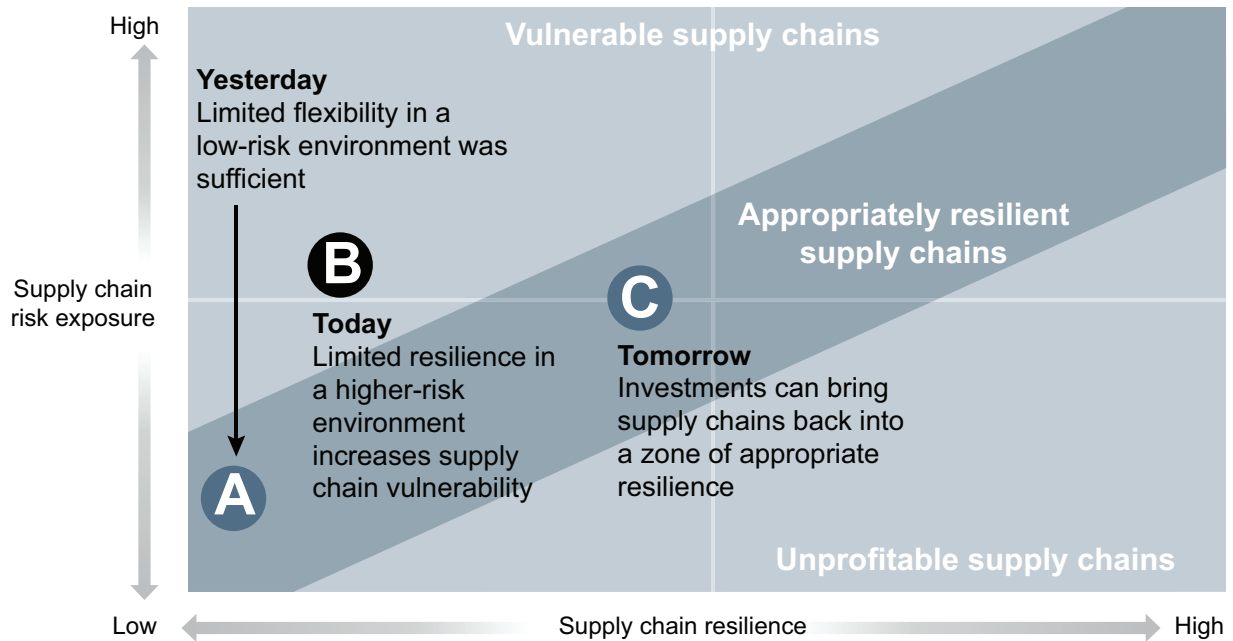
High

Vulnerable supply chains

Yesterday
Limited flexibility in a low-risk environment was sufficient

Appropriately resilient supply chains

B

Supply chain risk exposure

C

Today
Limited resilience in a higher-risk environment increases supply chain vulnerability

Tomorrow
Investments can bring supply chains back into a zone of appropriate resilience

A

Unprofitable supply chains

Low

Supply chain resilience

High